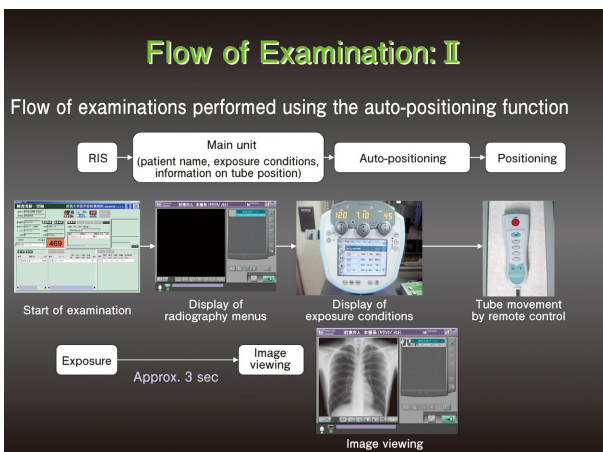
Flow of Examination: Ⅱ

Flow of examinations performed using the auto-positioning function

RIS

Main unit (patient name, exposure conditions, information on tube position)

Auto-positioning

Positioning

469

120 110 95

Start of examination

Display of radiography menus

Display of exposure conditions

Tube movement by remote control

Exposure

Approx. 3 sec

Image viewing

Image viewing